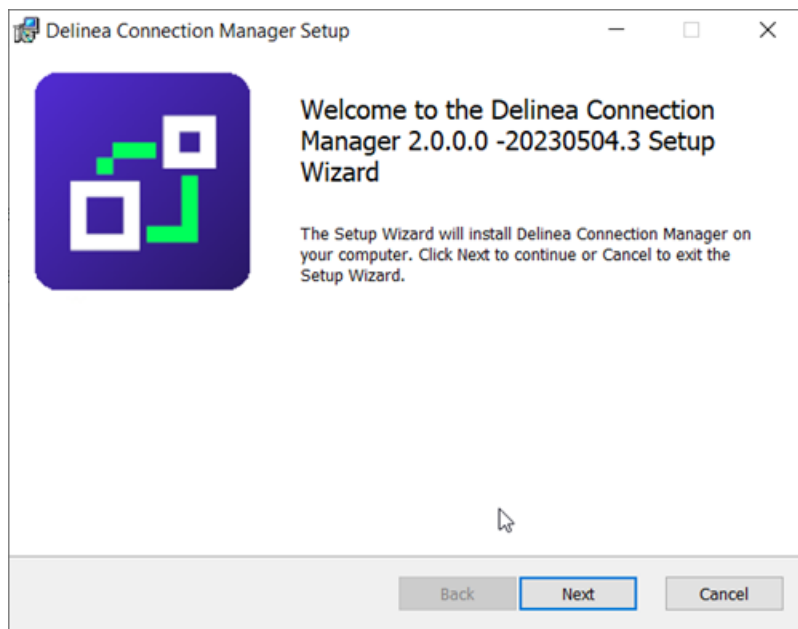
Delinea Connection Manager Setup

Welcome to the Delinea Connection Manager 2.0.0.0 -20230504.3 Setup Wizard

The Setup Wizard will install Delinea Connection Manager on your computer. Click Next to continue or Cancel to exit the Setup Wizard.

Back
Next
Cancel